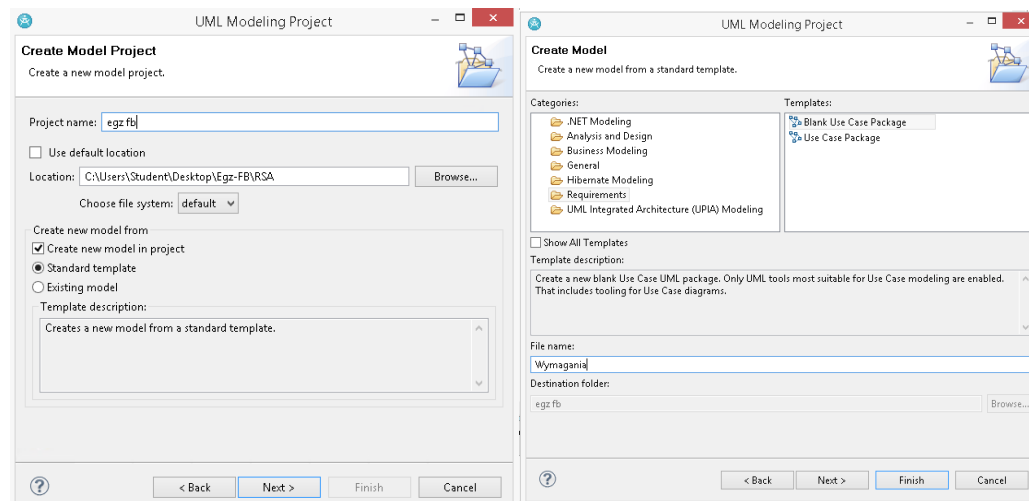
UML Modeling Project

Create Model Project

Create a new model project.

Project name: egz fb

Use default location

Location: C:\Users\Student\Desktop\Egz-FB\RSA

Browse...

Choose file system: default

Create new model from

Create new model in project

Standard template

Existing model

Template description:

Creates a new model from a standard template.

?

< Back

Next >

Finish

Cancel

UML Modeling Project

Create Model

Create a new model from a standard template.

Categories:

.NET Modeling
Analysis and Design
Business Modeling
General
Hibernate Modeling
Requirements
UML Integrated Architecture (UPIA) Modeling

Templates:

Blank Use Case Package
Use Case Package

Show All Templates

Template description:

Create a new blank Use Case UML package. Only UML tools most suitable for Use Case modeling are enabled. That includes tooling for Use Case diagrams.

File name:

Wymagania

Destination folder:

egz fb

Browse...

?

< Back

Next >

Finish

Cancel